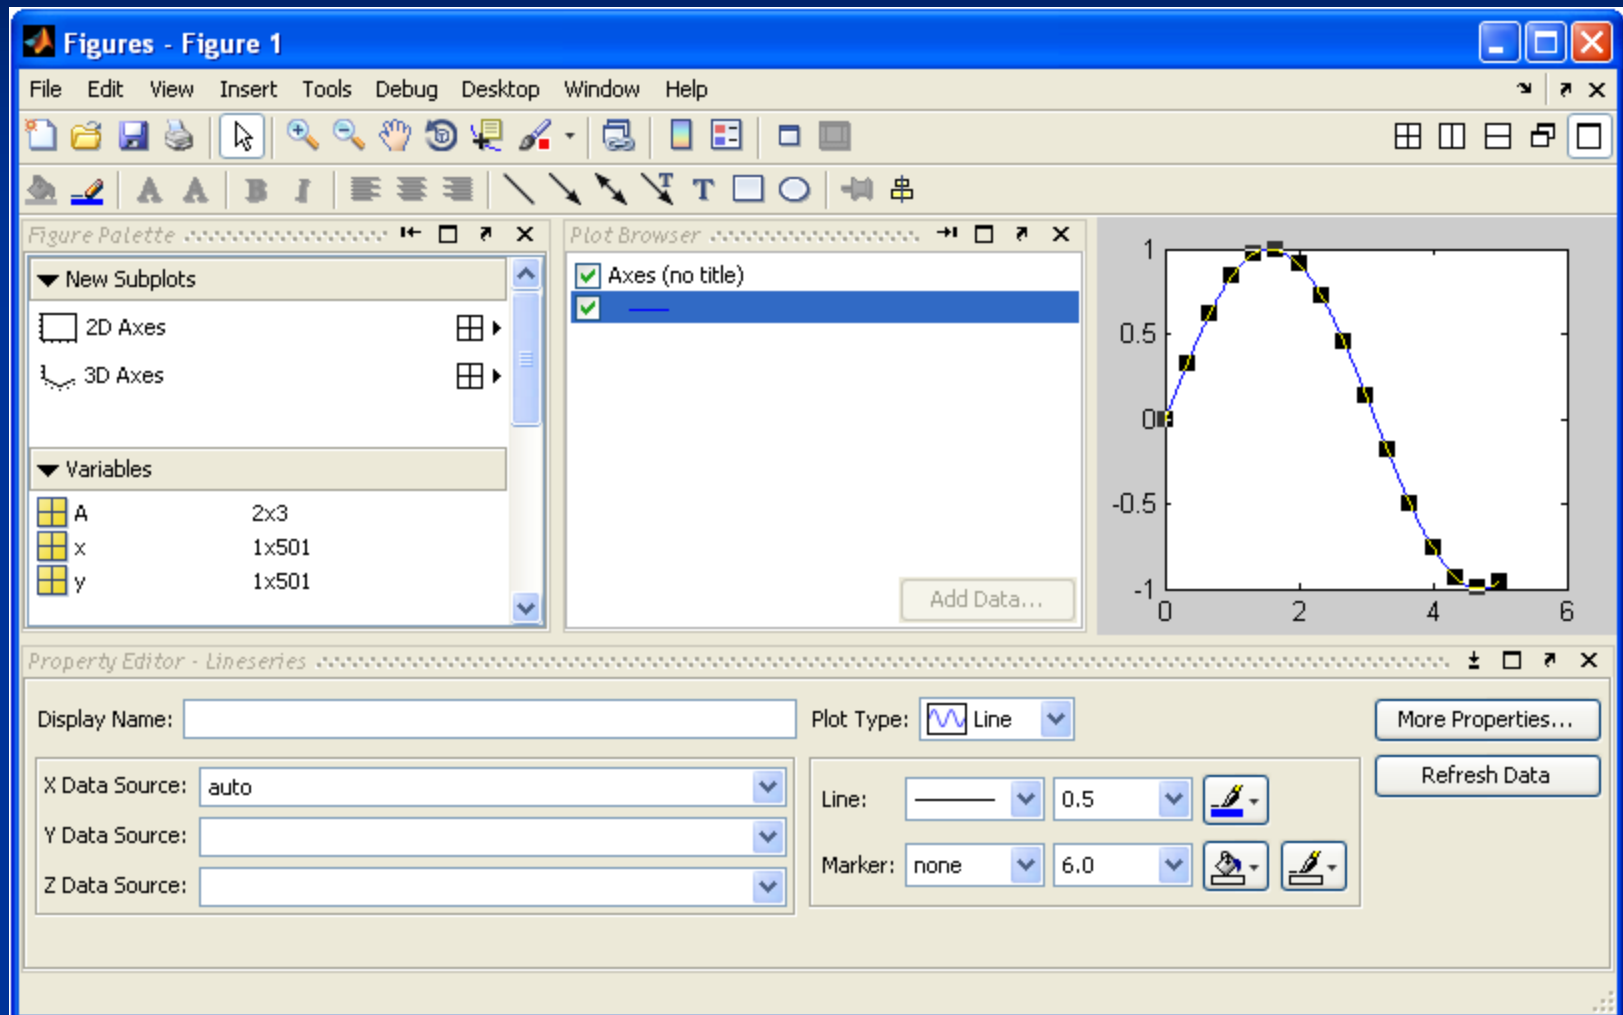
Figures - Figure 1

File Edit View Insert Tools Debug Desktop Window Help

Figure Palette

New Subplots

2D Axes

3D Axes

Variables

| | |
|---|---|
| A | 2x3 |
| x | 1x501 |
| y | 1x501 |

Plot Browser

Axes (no title)

Add Data...

1
0.5
0
-0.5
-1
0 2 4 6

Property Editor - Lineseries

Display Name:

Plot Type: Line

More Properties...

Refresh Data

X Data Source: auto

Y Data Source:

Z Data Source:

Line: 0.5

Marker: none 6.0